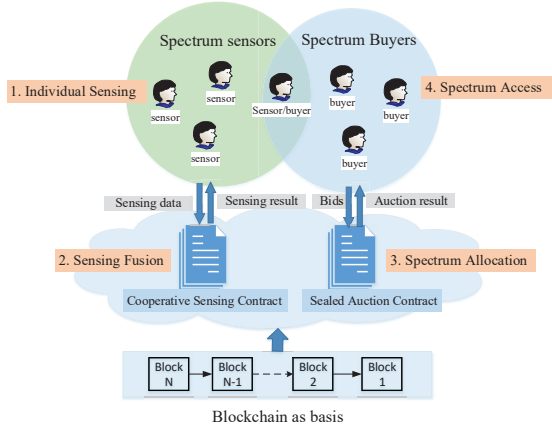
Spectrum sensors

Spectrum Buyers

1. Individual Sensing

sensor

sensor

Sensor/buyer

buyer

buyer

4. Spectrum Access

sensor

buyer

Sensing data

Sensing result

Bids

Auction result

2. Sensing Fusion

3. Spectrum Allocation

Cooperative Sensing Contract

Sealed Auction Contract

Block N

Block N-1

Block 2

Block 1

Blockchain as basis